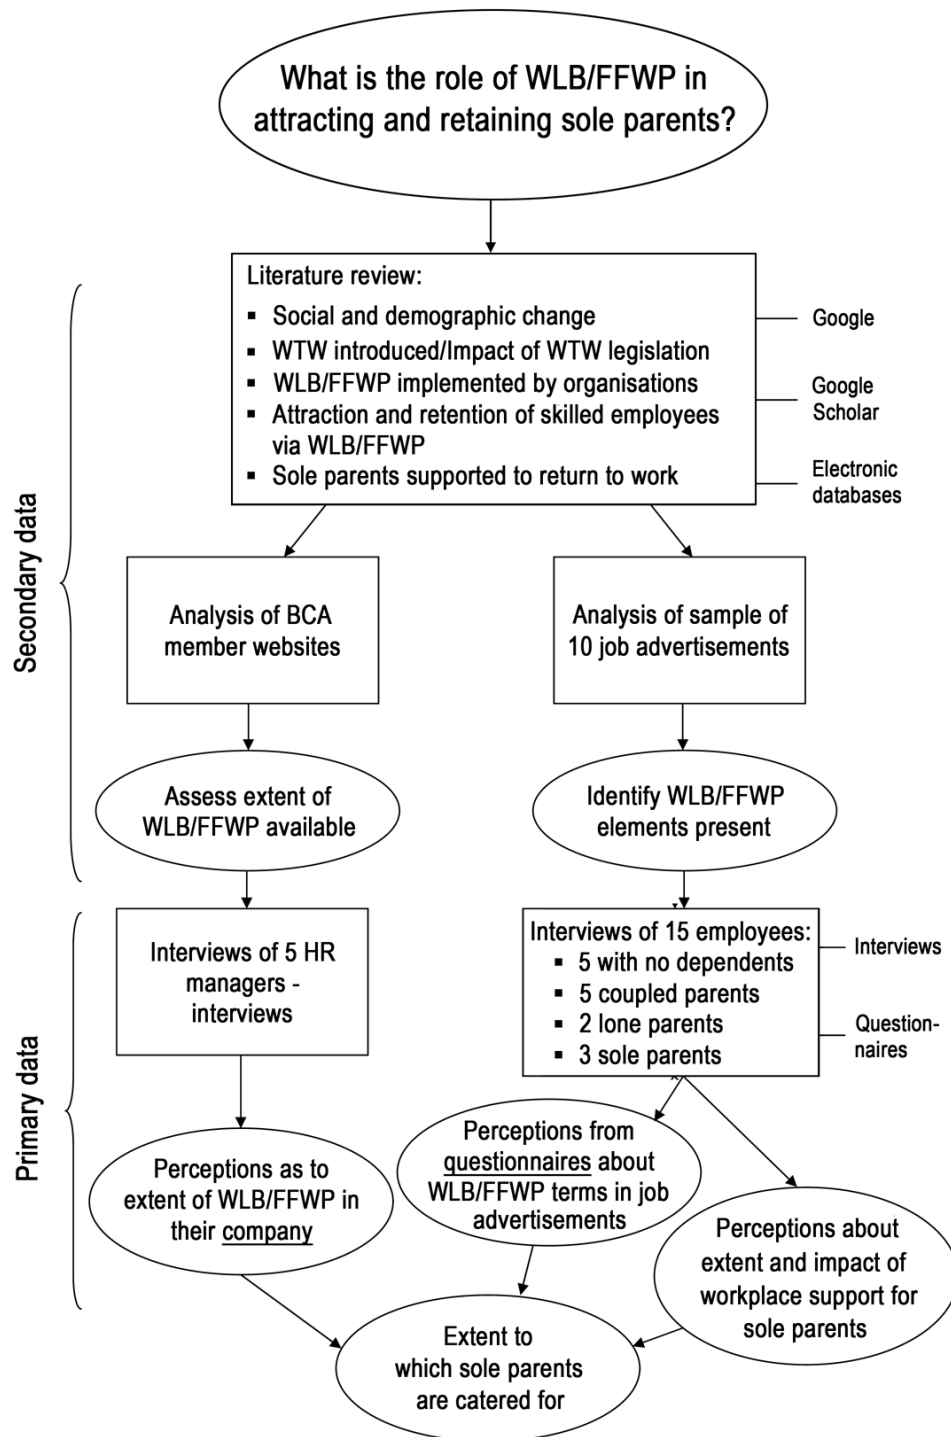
What is the role of WLB/FFWP in attracting and retaining sole parents?

Literature review:
▪ Social and demographic change
▪ WTW introduced/Impact of WTW legislation
▪ WLB/FFWP implemented by organisations
▪ Attraction and retention of skilled employees via WLB/FFWP
▪ Sole parents supported to return to work

Google

Google Scholar

Electronic databases

Secondary data

Analysis of BCA member websites

Analysis of sample of 10 job advertisements

Assess extent of WLB/FFWP available

Identify WLB/FFWP elements present

Primary data

Interviews of 5 HR managers - interviews

Interviews of 15 employees:
▪ 5 with no dependents
▪ 5 coupled parents
▪ 2 lone parents
▪ 3 sole parents

Interviews

Questionnaires

Perceptions as to extent of WLB/FFWP in their company

Perceptions from questionnaires about WLB/FFWP terms in job advertisements

Perceptions about extent and impact of workplace support for sole parents

Extent to which sole parents are catered for